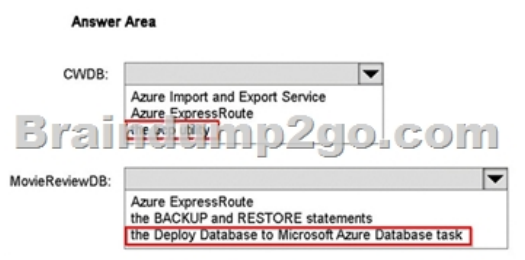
Answer Area

CWDB:

Azure Import and Export Service
Azure ExpressRoute
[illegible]

Braindump2go.com

MovieReviewDB:

Azure ExpressRoute
the BACKUP and RESTORE statements
the Deploy Database to Microsoft Azure Database task